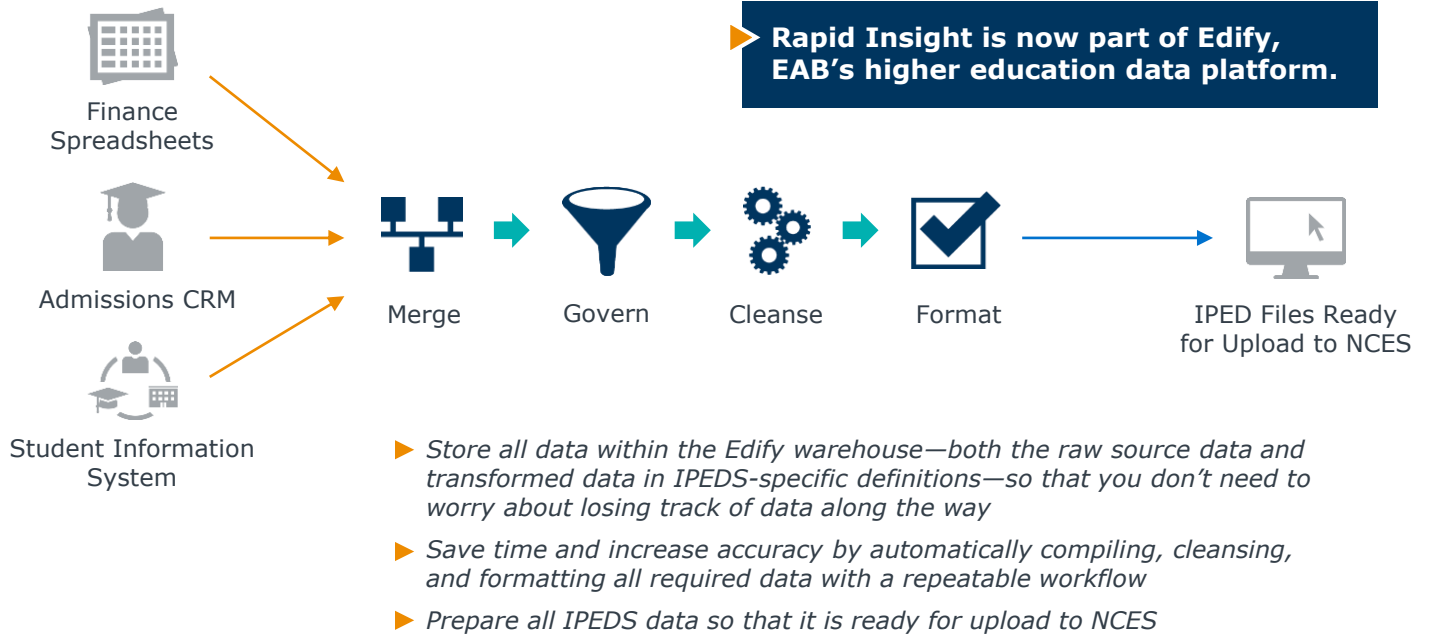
Rapid Insight is now part of Edify, EAB’s higher education data platform.

Finance Spreadsheets

Admissions CRM

Student Information System

Merge

Govern

Cleanse

Format

IPED Files Ready for Upload to NCES

Store all data within the Edify warehouse—both the raw source data and transformed data in IPEDS-specific definitions—so that you don’t need to worry about losing track of data along the way

Save time and increase accuracy by automatically compiling, cleansing, and formatting all required data with a repeatable workflow

Prepare all IPEDS data so that it is ready for upload to NCES